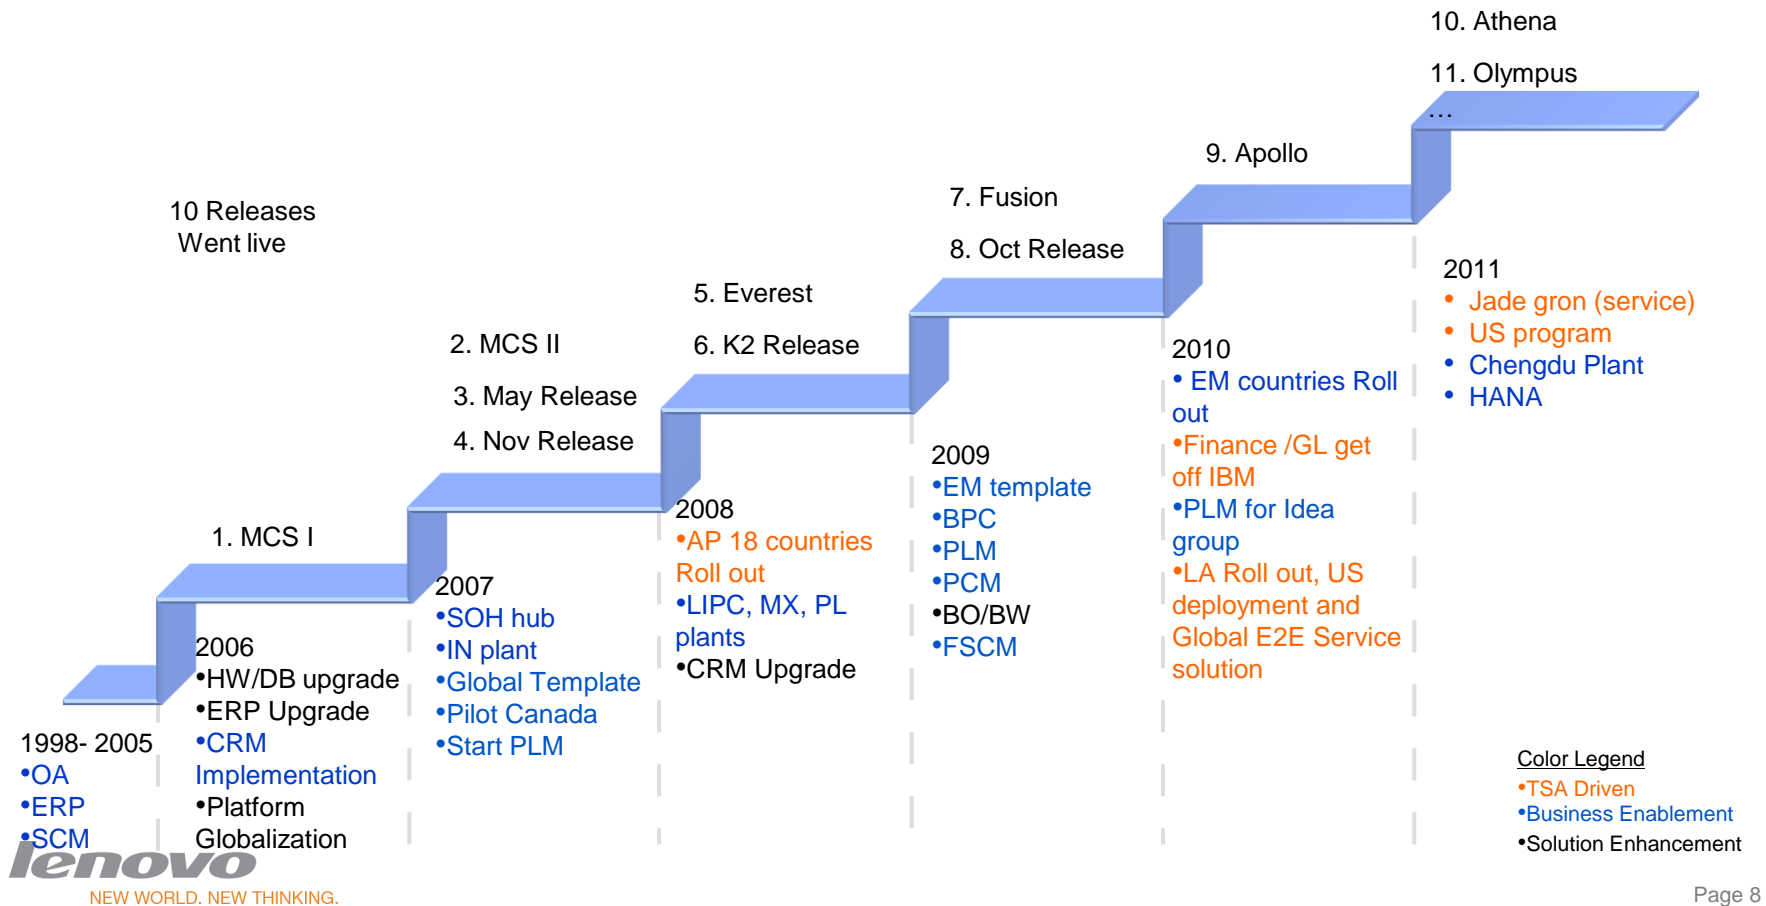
10. Athena

11. Olympus

…

9. Apollo

7. Fusion

8. Oct Release

10 Releases
Went live

5. Everest

6. K2 Release

2. MCS II

3. May Release

4. Nov Release

1. MCS I

1998- 2005
•OA
•ERP
•SCM

2006
•HW/DB upgrade
•ERP Upgrade
•CRM Implementation
•Platform Globalization

2007
•SOH hub
•IN plant
•Global Template
•Pilot Canada
•Start PLM

2008
•AP 18 countries Roll out
•LIPC, MX, PL plants
•CRM Upgrade

2009
•EM template
•BPC
•PLM
•PCM
•BO/BW
•FSCM

2010
• EM countries Roll out
•Finance /GL get off IBM
•PLM for Idea group
•LA Roll out, US deployment and Global E2E Service solution

2011
• Jade gron (service)
• US program
• Chengdu Plant
• HANA

Color Legend
•TSA Driven
•Business Enablement
•Solution Enhancement

lenovo
NEW WORLD. NEW THINKING.

Page 8